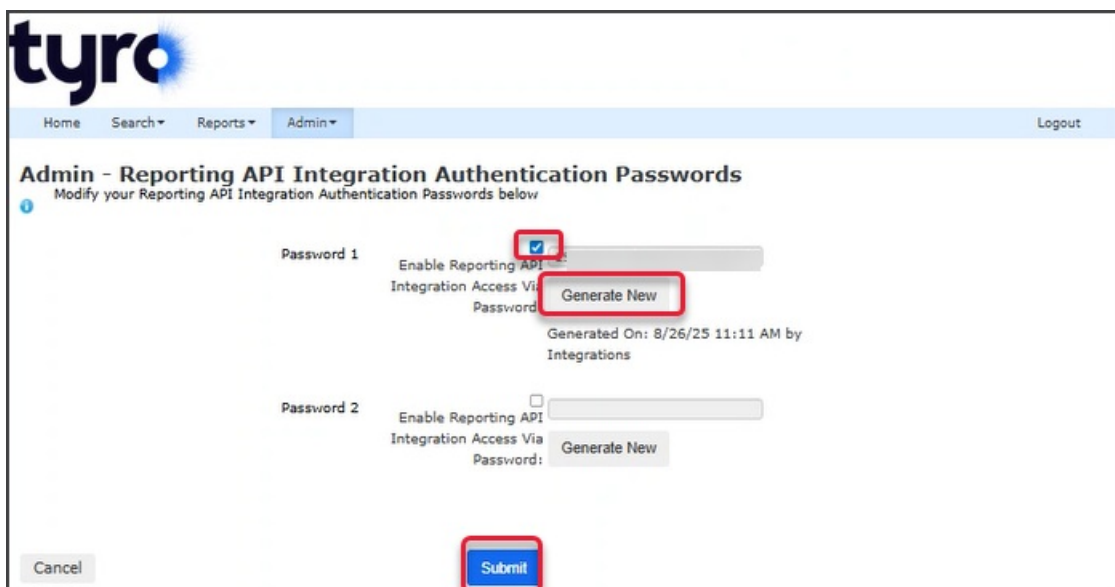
tyro

Home Search▾ Reports▾ Admin▾ Logout

Admin - Reporting API Integration Authentication Passwords

Modify your Reporting API Integration Authentication Passwords below

Password 1

Enable Reporting API Integration Access Via Password:

Generate New

Generated On: 8/26/25 11:11 AM by Integrations

Password 2

Enable Reporting API Integration Access Via Password:

Generate New

Cancel

Submit